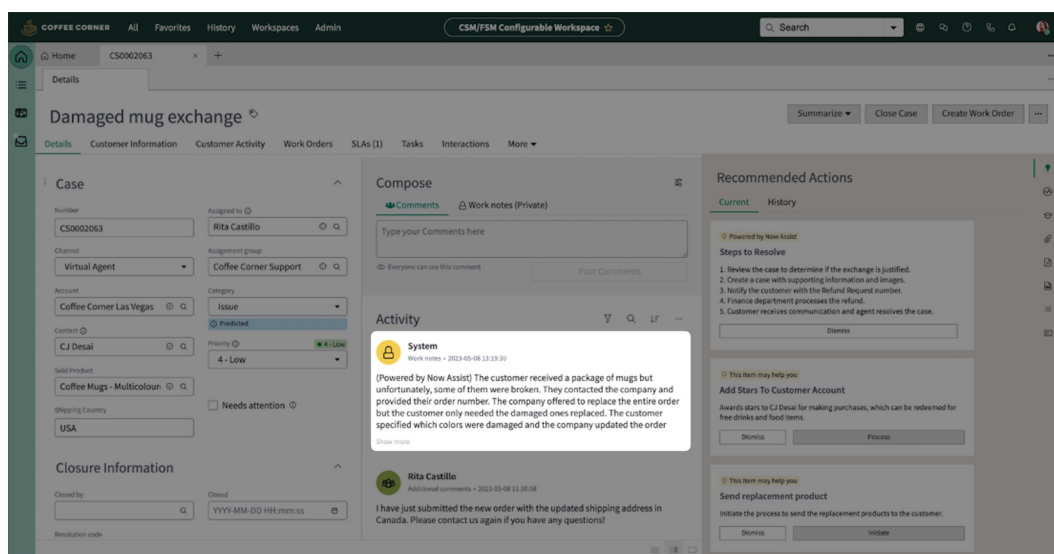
COFFEE CORNER All Favorites History Workspaces Admin

CSM/FSM Configurable Workspace ☆

Search

Home CS0002063 × +

Details

Damaged mug exchange

Summarize ▾ Close Case Create Work Order ...

Details Customer Information Customer Activity Work Orders SLAs (1) Tasks Interactions More ▾

Case

Number
CS0002063

Assigned to
Rita Castillo

Channel
Virtual Agent

Assignment group
Coffee Corner Support

Account
Coffee Corner Las Vegas

Category
Issue

Predicted

Contact
CJ Desai

Priority
4 - Low

4 - Low

Sold Product
Coffee Mugs - Multicolour

Needs attention

Shipping Country
USA

Closure Information

Closed by

Closed
YYYY-MM-DD HH:mm:ss

Resolution code

Compose

Comments Work notes (Private)

Type your Comments here

Everyone can see this comment

Post Comments

Activity

System
Work notes • 2023-05-08 13:19:30

(Powered by Now Assist) The customer received a package of mugs but unfortunately, some of them were broken. They contacted the company and provided their order number. The company offered to replace the entire order but the customer only needed the damaged ones replaced. The customer specified which colors were damaged and the company updated the order

Show more

Rita Castillo
Additional comments • 2023-05-08 11:30:58

I have just submitted the new order with the updated shipping address in Canada. Please contact us again if you have any questions!

Recommended Actions

Current History

Powered by Now Assist

Steps to Resolve

1. Review the case to determine if the exchange is justified.
2. Create a case with supporting information and images.
3. Notify the customer with the Refund Request number.
4. Finance department processes the refund.
5. Customer receives communication and agent resolves the case.

Dismiss

This item may help you

Add Stars To Customer Account

Awards stars to CJ Desai for making purchases, which can be redeemed for free drinks and food items.

Dismiss Process

This item may help you

Send replacement product

Initiate the process to send the replacement products to the customer.

Dismiss Initiate